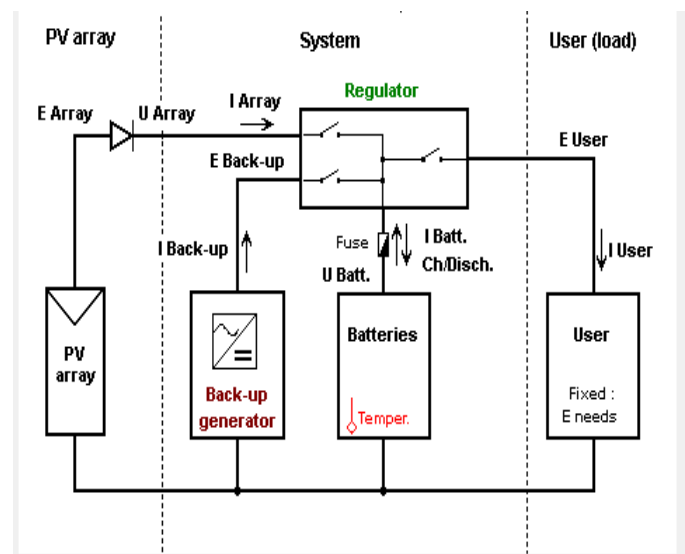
PV array

System

User (load)

Regulator

E Array

U Array

I Array

E User

E Back-up

I Back-up

Fuse

I Batt.

Ch/Disch.

U Batt.

I User

PV array

Back-up generator

Batteries

Temper.

User

Fixed : E needs